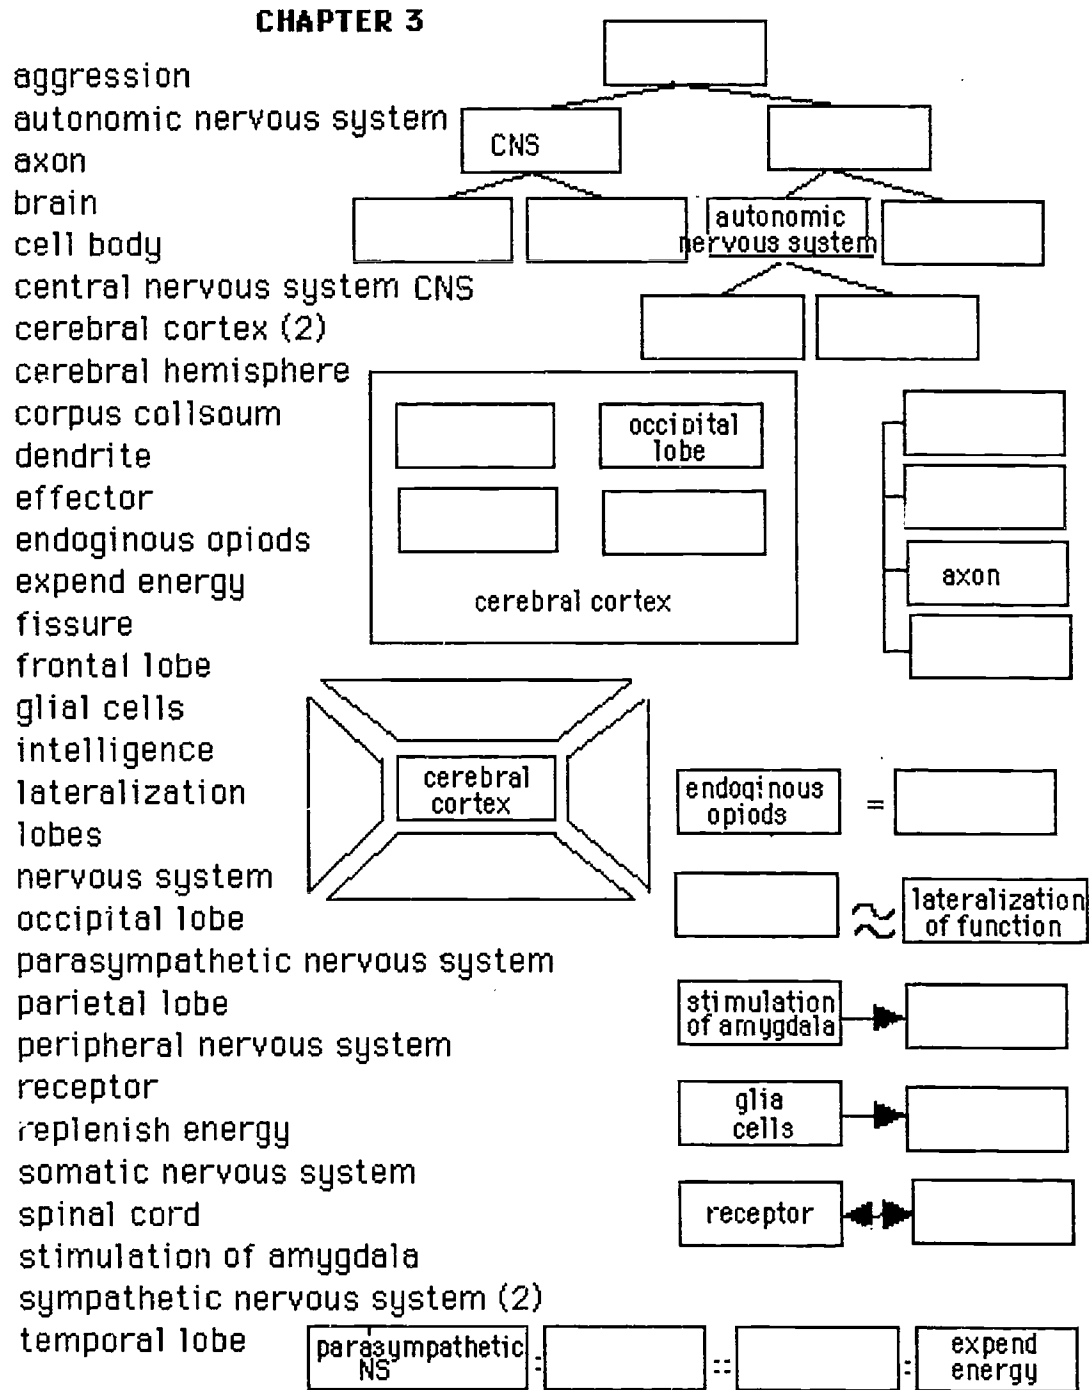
CHAPTER 3

aggression
autonomic nervous system
axon
brain
cell body
central nervous system CNS
cerebral cortex (2)
cerebral hemisphere
corpus collsoum
dendrite
effector
endoginous opiods
expend energy
fissure
frontal lobe
glial cells
intelligence
lateralization
lobes
nervous system
occipital lobe
parasympathetic nervous system
parietal lobe
peripheral nervous system
receptor
replenish energy
somatic nervous system
spinal cord
stimulation of amygdala
sympathetic nervous system (2)
temporal lobe

CNS

autonomic nervous system

occipital lobe

cerebral cortex

axon

cerebral cortex

endoginous opiods =

≈ lateralization of function

stimulation of amygdala

glia cells

receptor

parasympathetic NS : :: : expend energy